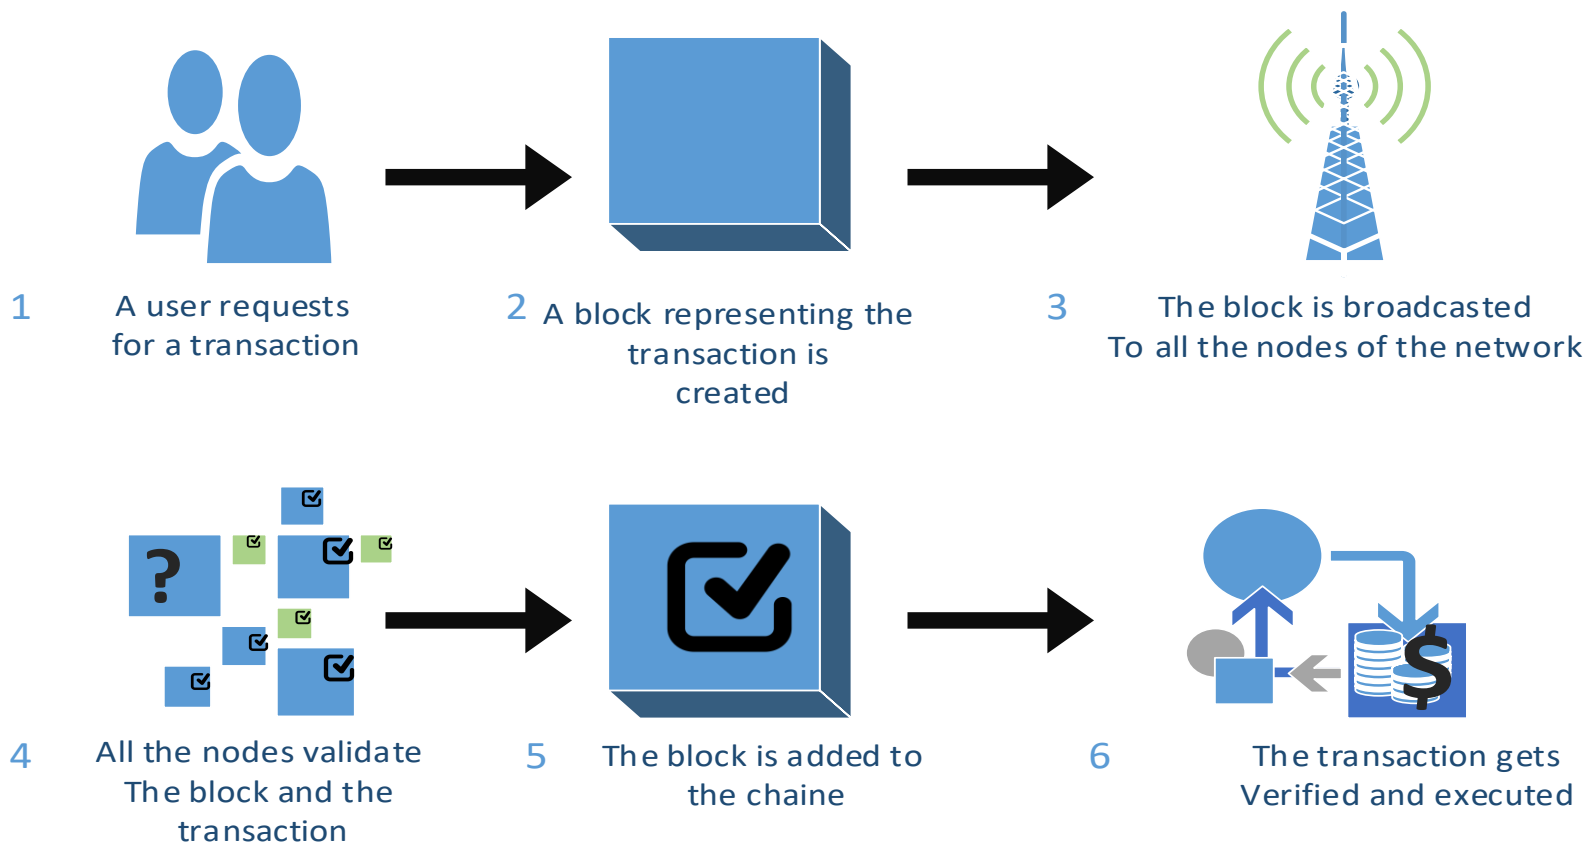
1 A user requests for a transaction

2 A block representing the transaction is created

3 The block is broadcasted To all the nodes of the network

?

4 All the nodes validate The block and the transaction

5 The block is added to the chaine

$

6 The transaction gets Verified and executed